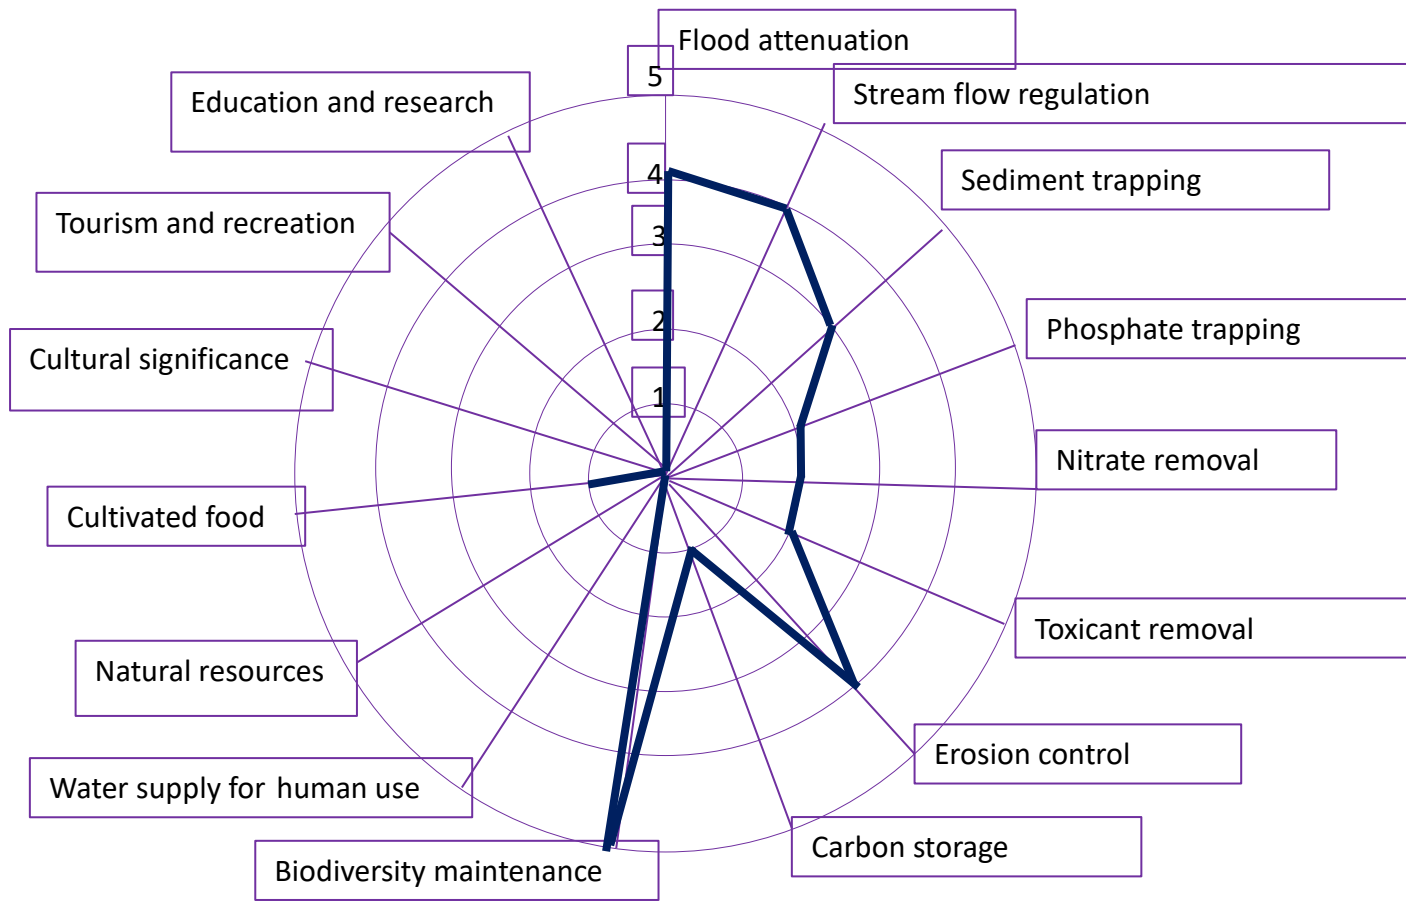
Flood attenuation
5
Stream flow regulation
Education and research
4
Sediment trapping
Tourism and recreation
3
2
Phosphate trapping
Cultural significance
1
Nitrate removal
Cultivated food
Toxicant removal
Natural resources
Erosion control
Water supply for human use
Carbon storage
Biodiversity maintenance